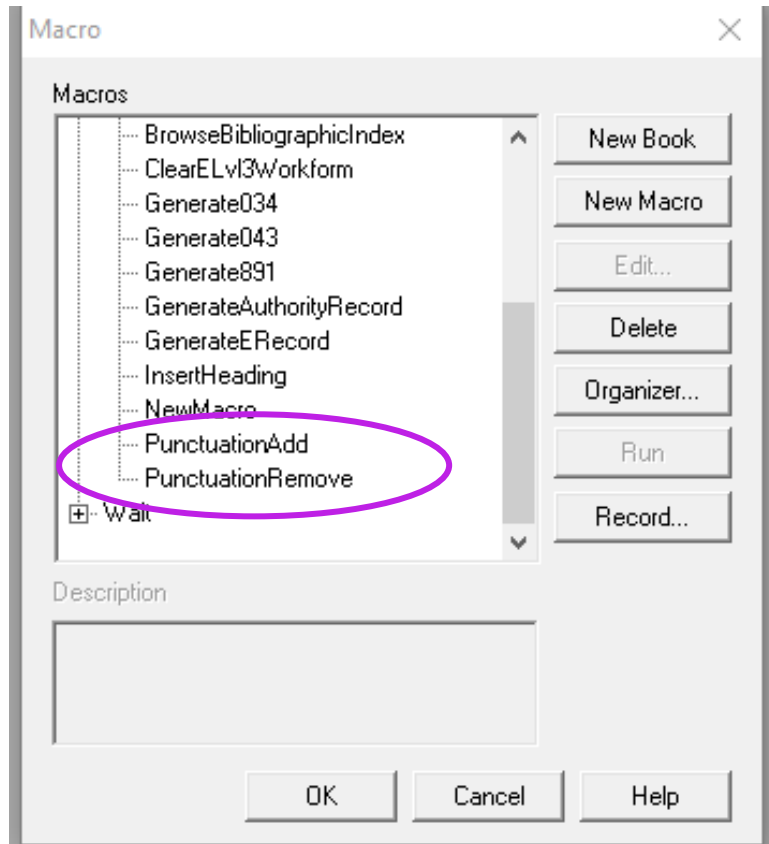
Macro

Macros

BrowseBibliographicIndex
ClearELvl3Workform
Generate034
Generate043
Generate891
GenerateAuthorityRecord
GenerateERecord
InsertHeading
NewMacro
PunctuationAdd
PunctuationRemove
Wait

New Book
New Macro
Edit...
Delete
Organizer...
Run
Record...

Description

OK
Cancel
Help